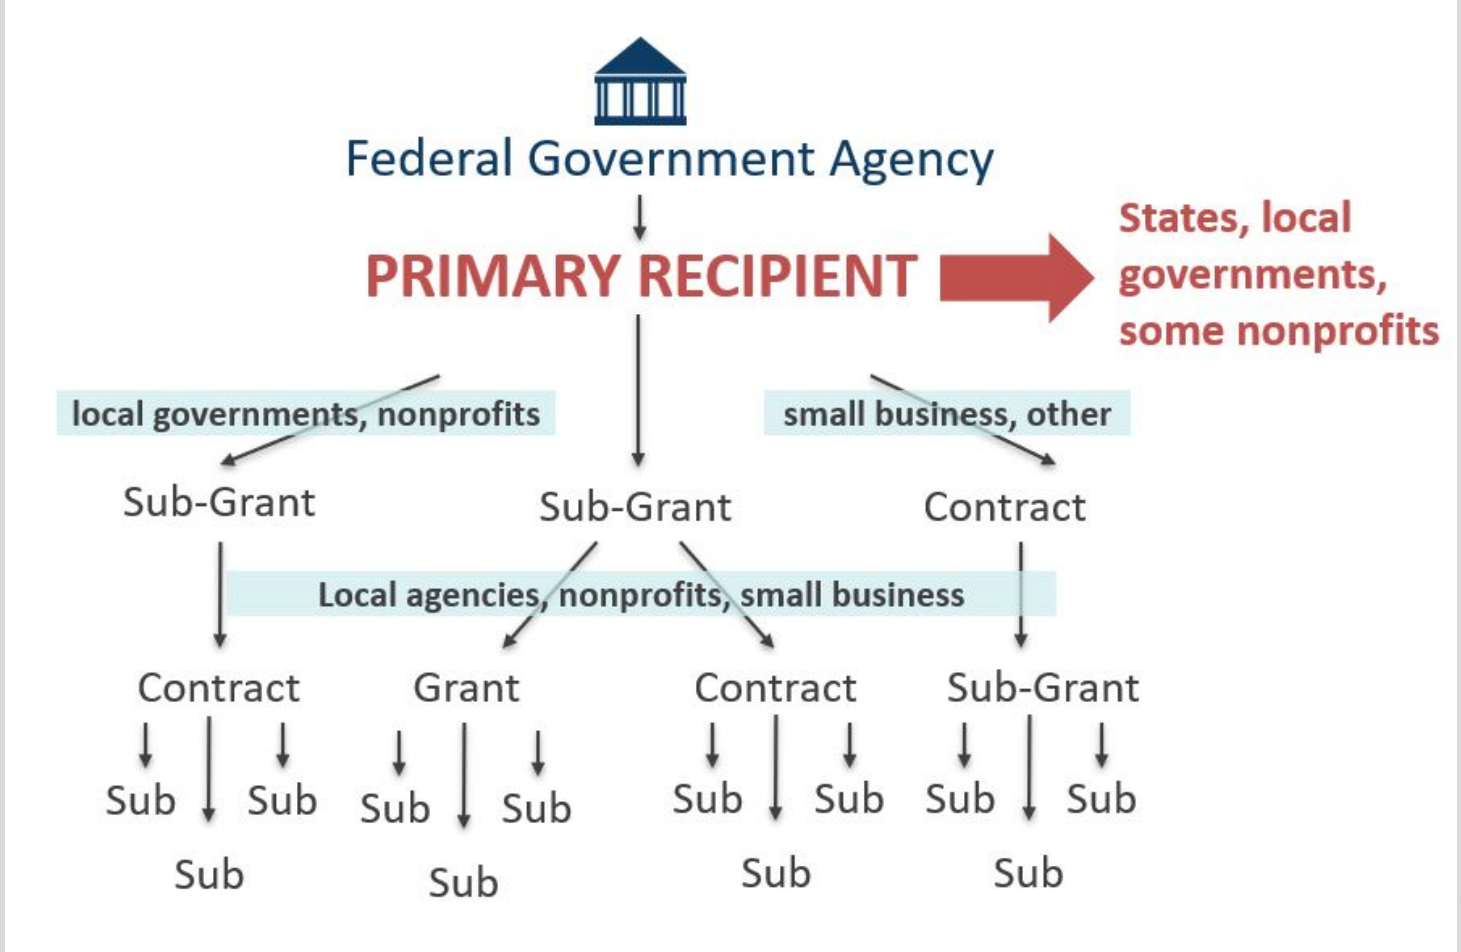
Federal Government Agency

PRIMARY RECIPIENT

States, local governments, some nonprofits

local governments, nonprofits

small business, other

Sub-Grant

Sub-Grant

Contract

Local agencies, nonprofits, small business

Contract

Grant

Contract

Sub-Grant

Sub Sub
Sub

Sub Sub
Sub

Sub Sub
Sub

Sub Sub
Sub